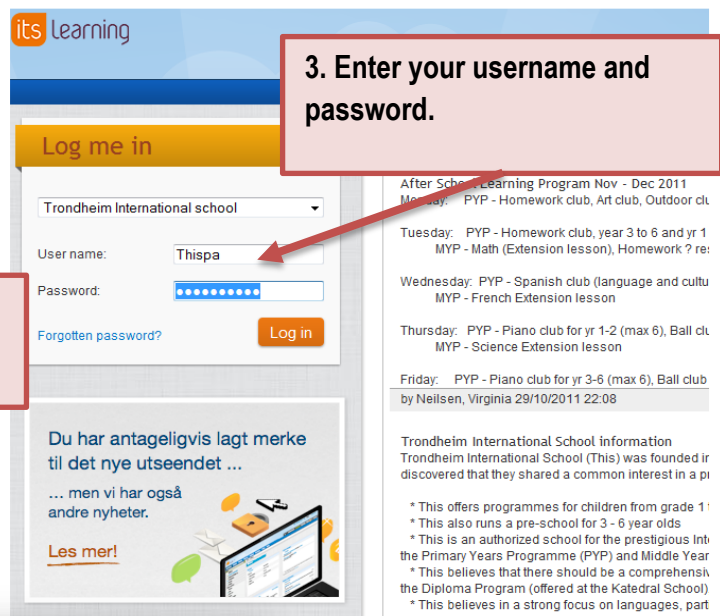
its learning

3. Enter your username and password.

Log me in

Trondheim International school

User name: Thispa

Password: ●●●●●●●●●●●

Forgotten password?

Log in

Du har antageligvis lagt merke til det nye utseendet ...

... men vi har også andre nyheter.

Les mer!

After Sch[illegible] Learning Program Nov - Dec 2011
Mo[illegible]day: PYP - Homework club, Art club, Outdoor clu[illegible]

Tuesday: PYP - Homework club, year 3 to 6 and yr 1 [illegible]
MYP - Math (Extension lesson), Homework ? re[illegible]

Wednesday: PYP - Spanish club (language and cultu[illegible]
MYP - French Extension lesson

Thursday: PYP - Piano club for yr 1-2 (max 6), Ball clu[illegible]
MYP - Science Extension lesson

Friday: PYP - Piano club for yr 3-6 (max 6), Ball club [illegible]

by Neilsen, Virginia 29/10/2011 22:08

Trondheim International School information
Trondheim International School (This) was founded i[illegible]
discovered that they shared a common interest in a p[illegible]

* This offers programmes for children from grade 1 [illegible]
* This also runs a pre-school for 3 - 6 year olds
* This is an authorized school for the prestigious Int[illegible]
the Primary Years Programme (PYP) and Middle Year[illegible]
* This believes that there should be a comprehensiv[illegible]
the Diploma Program (offered at the Katedral School)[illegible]
* This believes in a strong focus on languages, part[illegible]